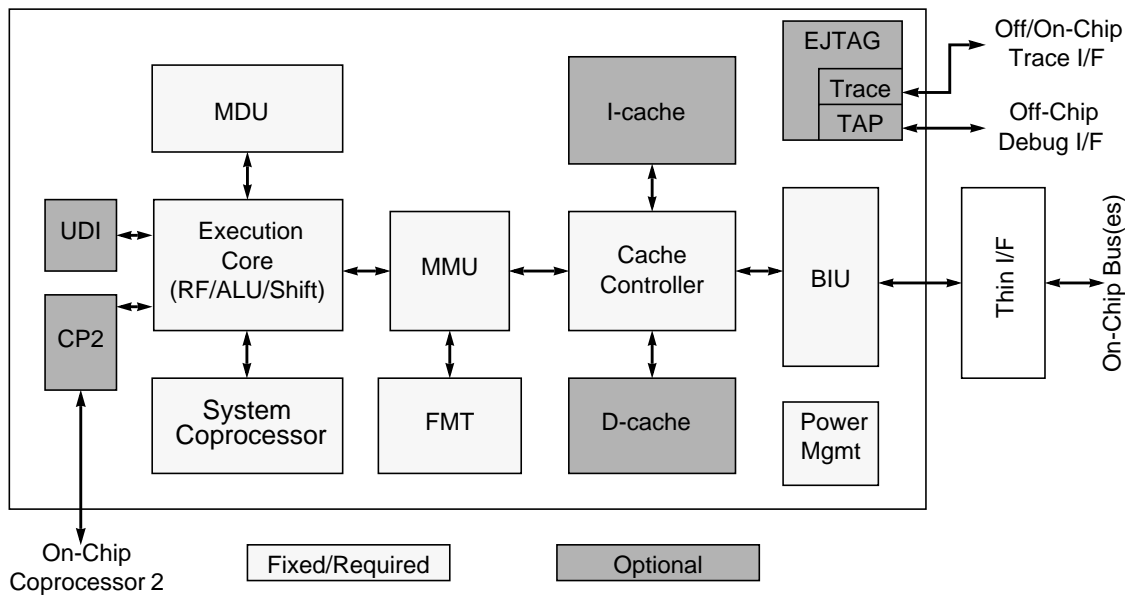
EJTAG

Trace

TAP

Off/On-Chip Trace I/F

Off-Chip Debug I/F

MDU

I-cache

UDI

Execution Core (RF/ALU/Shift)

MMU

Cache Controller

BIU

Thin I/F

On-Chip Bus(es)

CP2

System Coprocessor

FMT

D-cache

Power Mgmt

On-Chip Coprocessor 2

Fixed/Required

Optional